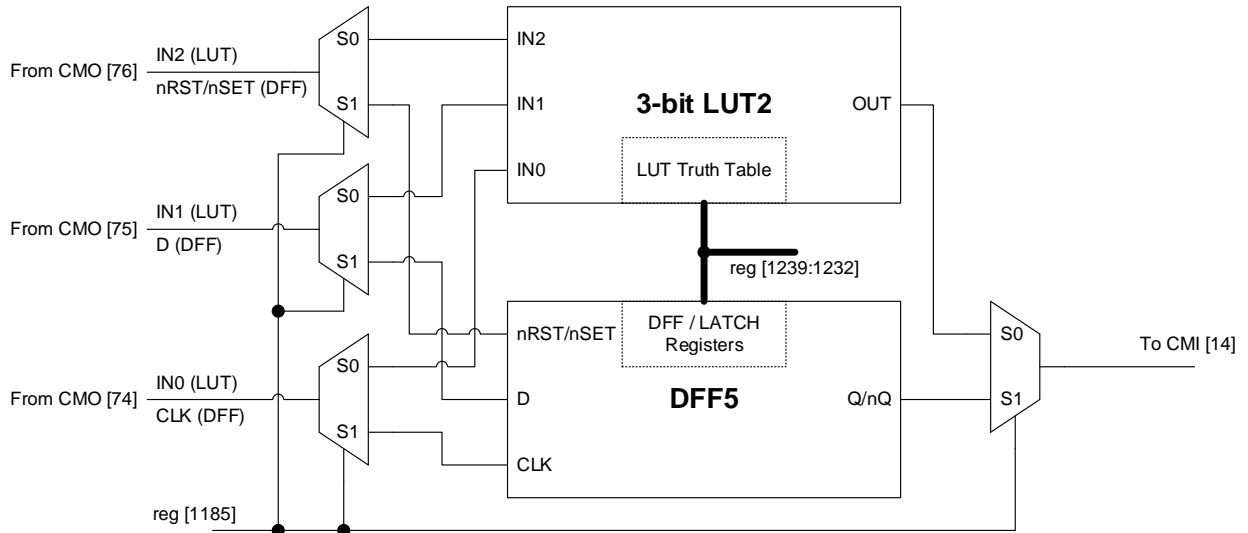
From CMO [76]
IN2 (LUT)
nRST/nSET (DFF)
S0
S1
IN2
IN1
3-bit LUT2
OUT
IN0
LUT Truth Table
From CMO [75]
IN1 (LUT)
D (DFF)
S0
S1
reg [1239:1232]
nRST/nSET
DFF / LATCH Registers
S0
To CMI [14]
From CMO [74]
IN0 (LUT)
CLK (DFF)
S0
S1
D
DFF5
Q/nQ
S1
CLK
reg [1185]